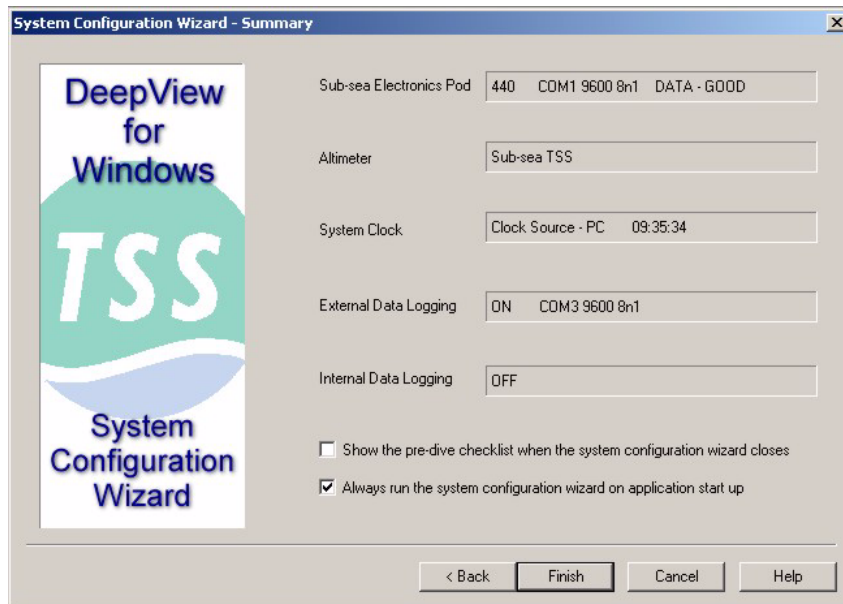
System Configuration Wizard - Summary

DeepView for Windows

TSS

System Configuration Wizard

Sub-sea Electronics Pod 440 COM1 9600 8n1 DATA - GOOD

Altimeter Sub-sea TSS

System Clock Clock Source - PC 09:35:34

External Data Logging ON COM3 9600 8n1

Internal Data Logging OFF

Show the pre-dive checklist when the system configuration wizard closes

Always run the system configuration wizard on application start up

< Back Finish Cancel Help